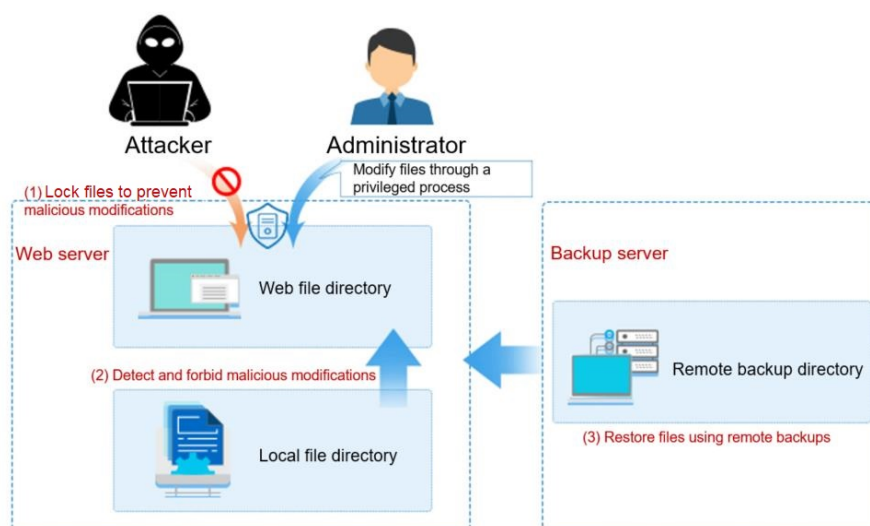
Attacker

Administrator

Modify files through a privileged process

(1) Lock files to prevent malicious modifications

Web server

Web file directory

(2) Detect and forbid malicious modifications

Local file directory

Backup server

Remote backup directory

(3) Restore files using remote backups